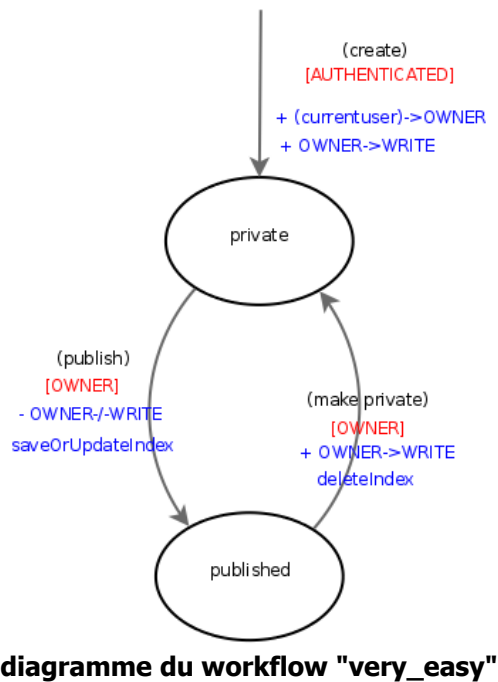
(create)
[AUTHENTICATED]
+ (currentuser)->OWNER
+ OWNER->WRITE

private

(publish)
[OWNER]
- OWNER-/-WRITE
saveOrUpdateIndex

(make private)
[OWNER]
+ OWNER->WRITE
deleteIndex

published

diagramme du workflow "very_easy"